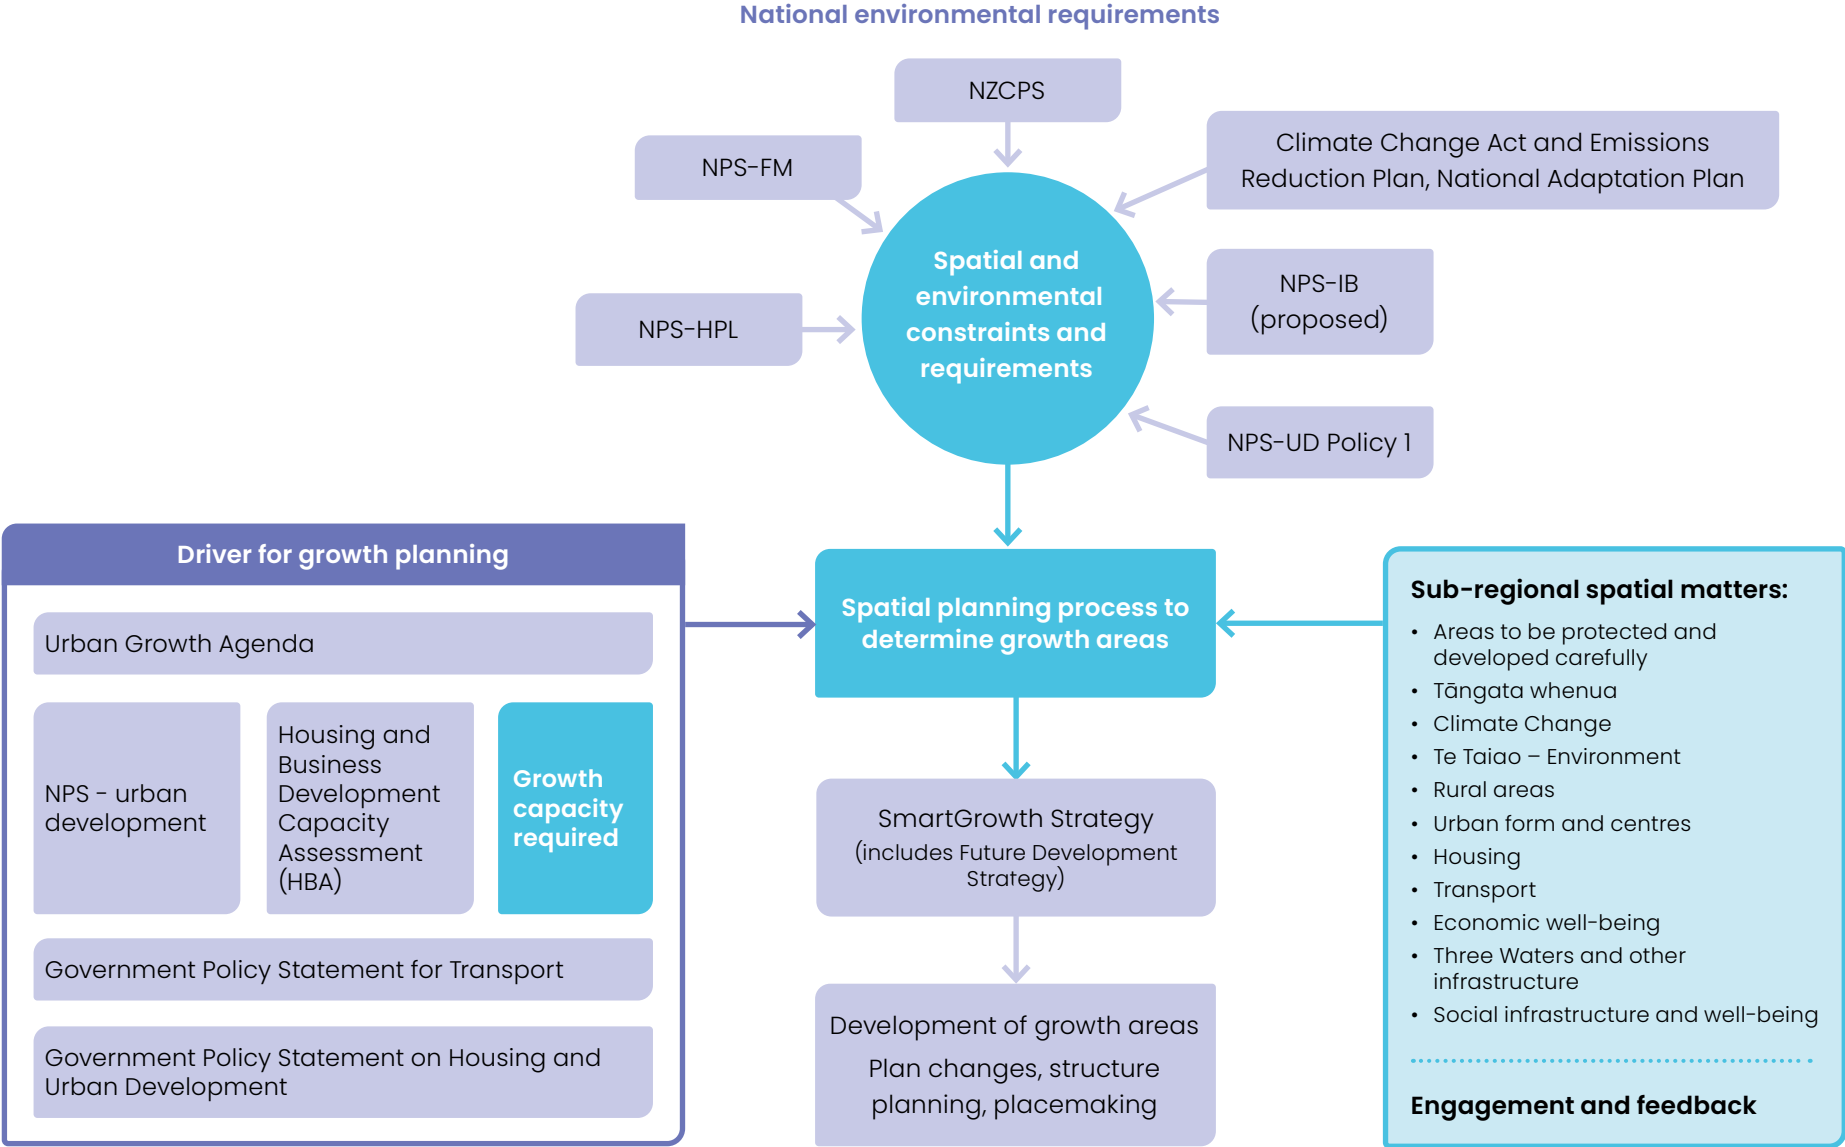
National environmental requirements

NZCPS

NPS-FM

Climate Change Act and Emissions Reduction Plan, National Adaptation Plan

Spatial and environmental constraints and requirements

NPS-HPL

NPS-IB (proposed)

NPS-UD Policy 1

Driver for growth planning

Urban Growth Agenda

NPS - urban development

Housing and Business Development Capacity Assessment (HBA)

Growth capacity required

Government Policy Statement for Transport

Government Policy Statement on Housing and Urban Development

Spatial planning process to determine growth areas

SmartGrowth Strategy (includes Future Development Strategy)

Development of growth areas

Plan changes, structure planning, placemaking

Sub-regional spatial matters:

- Areas to be protected and developed carefully
- Tāngata whenua
- Climate Change
- Te Taiao – Environment
- Rural areas
- Urban form and centres
- Housing
- Transport
- Economic well-being
- Three Waters and other infrastructure
- Social infrastructure and well-being

Engagement and feedback